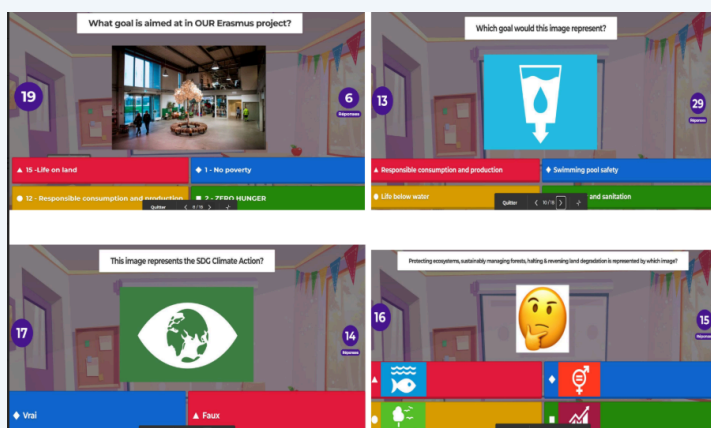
What goal is aimed at in OUR Erasmus project?

19

6
Réponses

▲ 15 -Life on land

◆ 1 - No poverty

● 12 - Responsible consumption and production

■ 2 - ZERO HUNGER

Quitter 8 / 18

Which goal would this image represent?

13

29
Réponses

▲ Responsible consumption and production

◆ Swimming pool safety

● Life below water

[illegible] and sanitation

Quitter 10 / 18

This image represents the SDG Climate Action?

17

14
Réponses

◆ Vrai

▲ Faux

Protecting ecosystems, sustainably managing forests, halting & reversing land degradation is represented by which image?

16

15